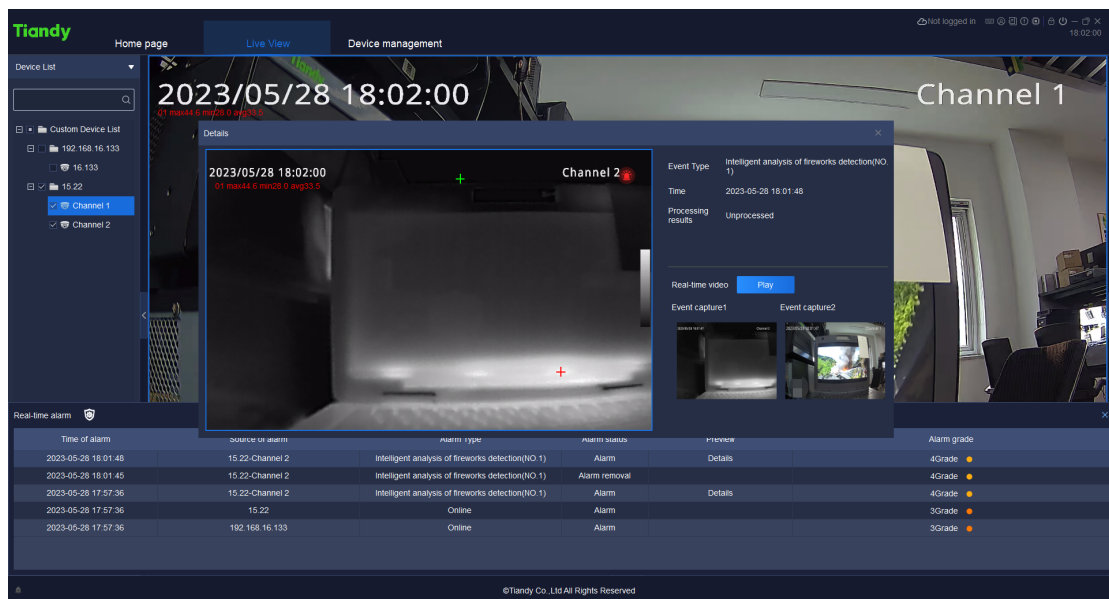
Tiandy

Home page | Live View | Device management

Not logged in

18:02:00

Device List

Custom Device List
192.168.16.133
16.133
15.22
Channel 1
Channel 2

2023/05/28 18:02:00
01 max44.6 min29.0 avg33.5

Channel 1

Details

2023/05/28 18:02:00
01 max44.6 min29.0 avg33.5
Channel 2

Event Type: Intelligent analysis of fireworks detection(NO.1)
Time: 2023-05-28 18:01:48
Processing results: Unprocessed

Real-time video
Play

Event capture1
Event capture2

Real-time alarm

| Time of alarm | Source of alarm | Alarm Type | Alarm status | Preview | Alarm grade |
|---|---|---|---|---|---|
| 2023-05-28 18:01:48 | 15.22-Channel 2 | Intelligent analysis of fireworks detection(NO.1) | Alarm | Details | 4Grade |
| 2023-05-28 18:01:45 | 15.22-Channel 2 | Intelligent analysis of fireworks detection(NO.1) | Alarm removal | | 4Grade |
| 2023-05-28 17:57:36 | 15.22-Channel 2 | Intelligent analysis of fireworks detection(NO.1) | Alarm | Details | 4Grade |
| 2023-05-28 17:57:36 | 15.22 | Online | Alarm | | 3Grade |
| 2023-05-28 17:57:36 | 192.168.16.133 | Online | Alarm | | 3Grade |

©Tiandy Co.,Ltd All Rights Reserved